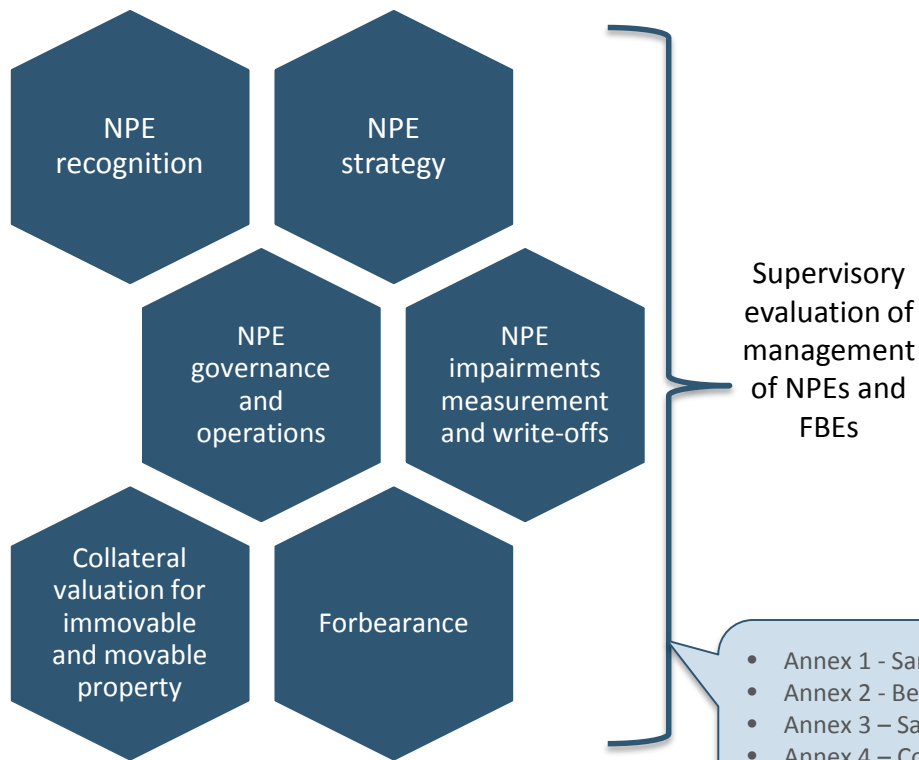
NPE recognition

NPE strategy

NPE governance and operations

NPE impairments measurement and write-offs

Collateral valuation for immovable and movable property

Forbearance

Supervisory evaluation of management of NPEs and FBEs

- Annex 1 - Sa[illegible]
- Annex 2 - Be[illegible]
- Annex 3 – Sa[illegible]
- Annex 4 – Co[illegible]